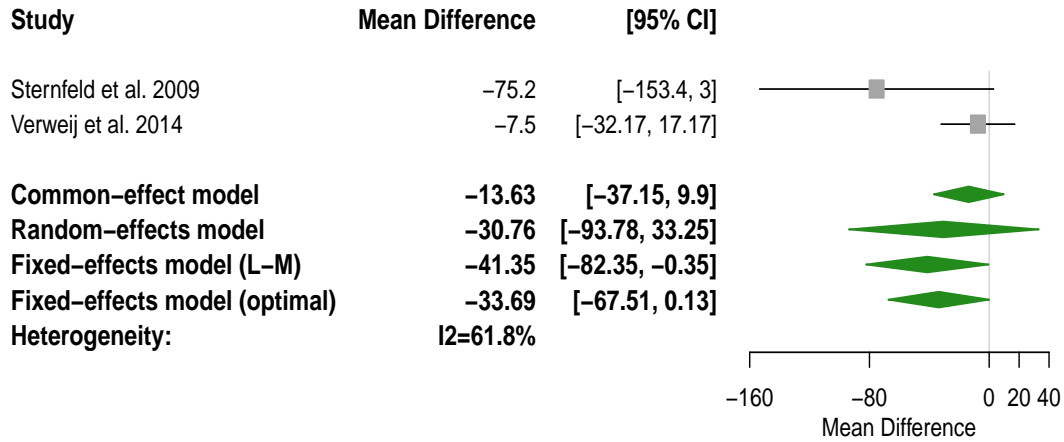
| Study | Mean Difference | [95% CI] |
|---|---|---|
| Sternfeld et al. 2009 | −75.2 | [−153.4, 3] |
| Verweij et al. 2014 | −7.5 | [−32.17, 17.17] |
| **Common−effect model** | **−13.63** | **[−37.15, 9.9]** |
| **Random−effects model** | **−30.76** | **[−93.78, 33.25]** |
| **Fixed−effects model (L−M)** | **−41.35** | **[−82.35, −0.35]** |
| **Fixed−effects model (optimal)** | **−33.69** | **[−67.51, 0.13]** |
| **Heterogeneity:** | **I2=61.8%** | |

−160 −80 0 20 40
Mean Difference